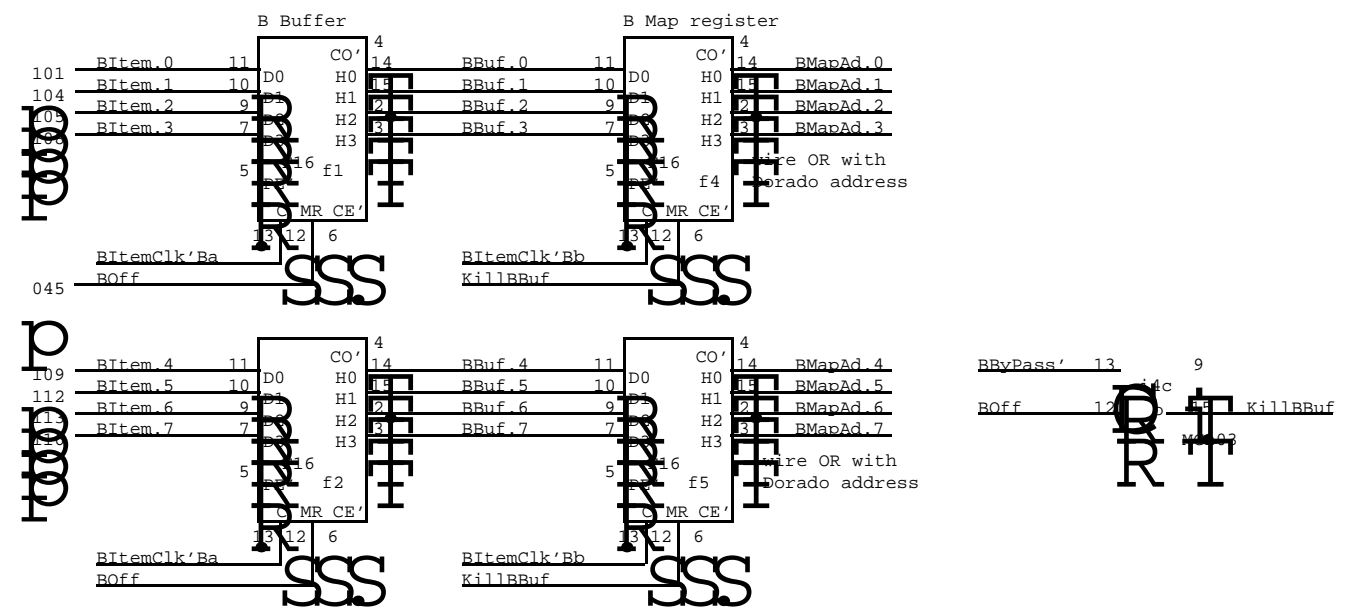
B Buffer

B Map register

4

CO'

4

CO'

101

BItem.0

11

D0

14

H0

BBuf.0

11

D0

14

H0

BMapAd.0

104

BItem.1

10

D1

15

H1

BBuf.1

10

D1

15

H1

BMapAd.1

105

BItem.2

9

D2

2

H2

BBuf.2

9

D2

2

H2

BMapAd.2

108

BItem.3

7

D3

3

H3

BBuf.3

7

D3

3

H3

BMapAd.3

16

f1

16

Wire OR with

f4

Dorado address

5

5

MR CE'

MR CE'

13

12

6

13

12

6

BItemClk'Ba

BItemClk'Bb

045

BOff

KillBBuf

4

CO'

4

CO'

109

BItem.4

11

D0

14

H0

BBuf.4

11

D0

14

H0

BMapAd.4

BByPass'

13

9

112

BItem.5

10

D1

15

H1

BBuf.5

10

D1

15

H1

BMapAd.5

i4c

113

BItem.6

9

D2

2

H2

BBuf.6

9

D2

2

H2

BMapAd.6

BOff

12

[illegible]

KillBBuf

116

BItem.7

7

D3

3

H3

BBuf.7

7

D3

3

H3

BMapAd.7

MC803

16

f2

16

Wire OR with

f5

Dorado address

5

5

MR CE'

MR CE'

13

12

6

13

12

6

BItemClk'Ba

BItemClk'Bb

BOff

KillBBuf